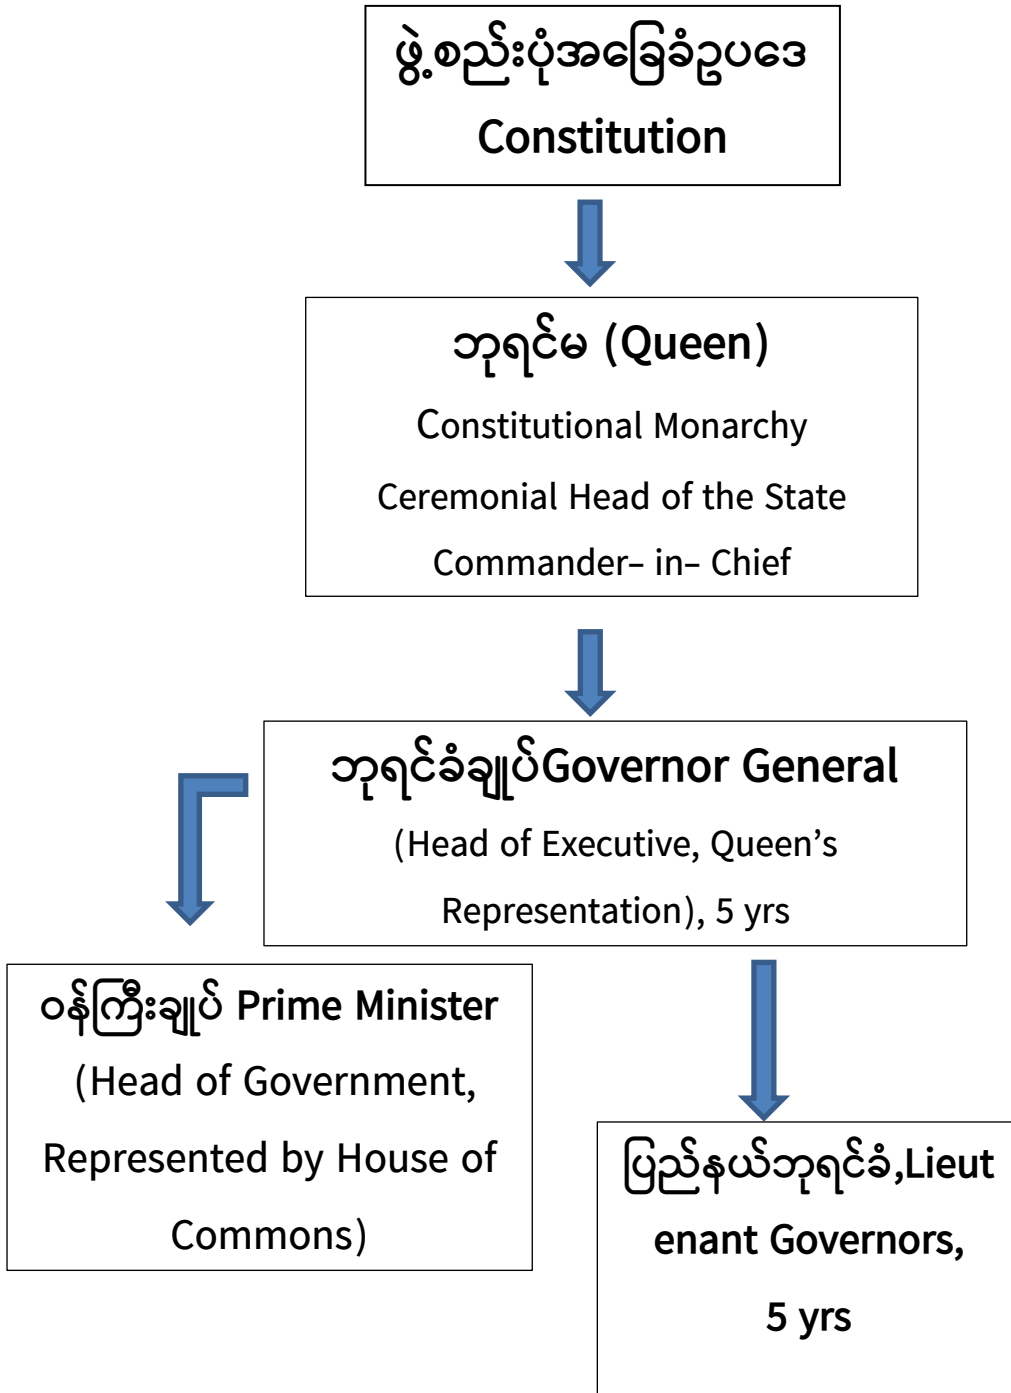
ဖွဲ့စည်းပုံအခြေခံဥပဒေ
Constitution

ဘုရင်မ (Queen)
Constitutional Monarchy
Ceremonial Head of the State
Commander– in– Chief

ဘုရင်ခံချုပ်Governor General
(Head of Executive, Queen's Representation), 5 yrs

ဝန်ကြီးချုပ် Prime Minister
(Head of Government, Represented by House of Commons)

ပြည်နယ်ဘုရင်ခံ,Lieut enant Governors, 5 yrs